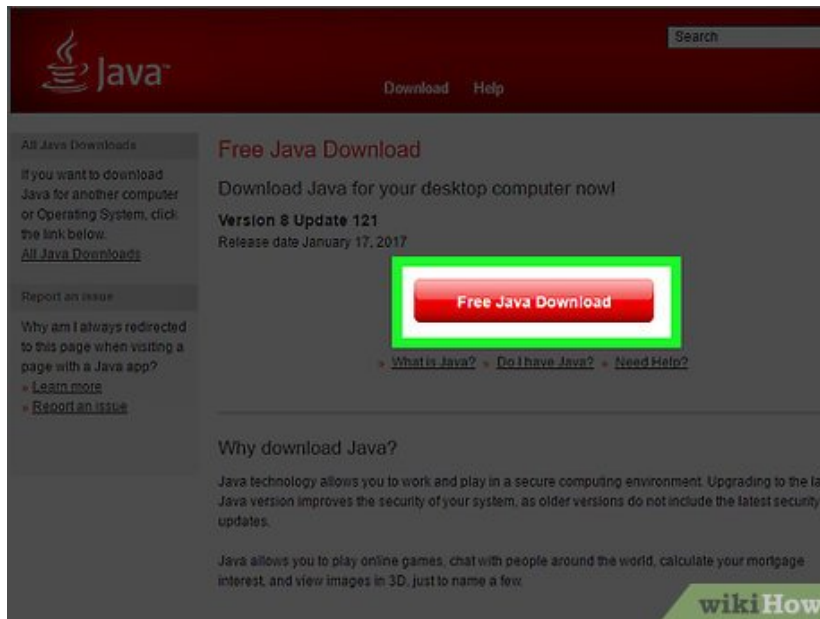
Java

Search

Download Help

All Java Downloads

If you want to download Java for another computer or Operating System, click the link below.

All Java Downloads

Report an issue

Why am I always redirected to this page when visiting a page with a Java app?

» Learn more

» Report an issue

Free Java Download

Download Java for your desktop computer now!

Version 8 Update 121

Release date January 17, 2017

Free Java Download

» What is Java? » Do I have Java? » Need Help?

Why download Java?

Java technology allows you to work and play in a secure computing environment. Upgrading to the la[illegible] Java version improves the security of your system, as older versions do not include the latest security updates.

Java allows you to play online games, chat with people around the world, calculate your mortgage interest, and view images in 3D, just to name a few.

wikiHow